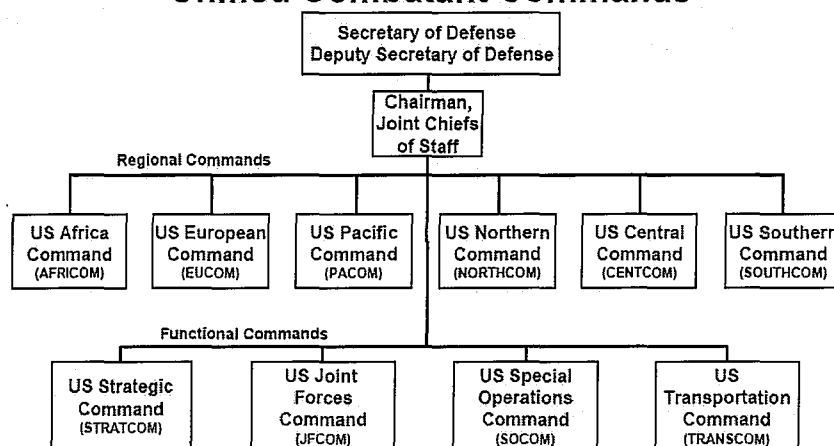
Unified Combatant Commands

Secretary of Defense
Deputy Secretary of Defense

Chairman, Joint Chiefs of Staff

Regional Commands

US Africa Command (AFRICOM)

US European Command (EUCOM)

US Pacific Command (PACOM)

US Northern Command (NORTHCOM)

US Central Command (CENTCOM)

US Southern Command (SOUTHCOM)

Functional Commands

US Strategic Command (STRATCOM)

US Joint Forces Command (JFCOM)

US Special Operations Command (SOCOM)

US Transportation Command (TRANSCOM)